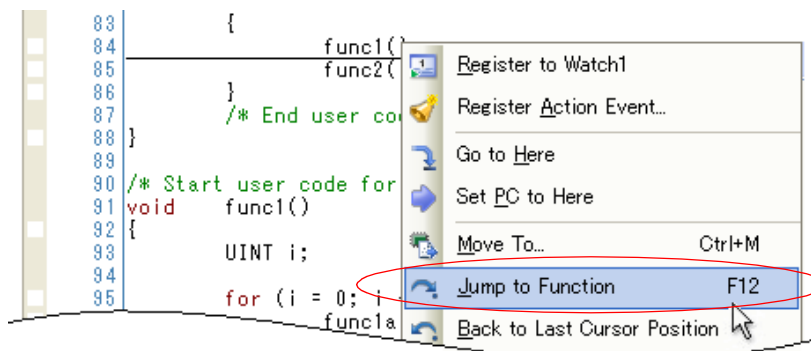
83 {
84 func1()
85 func2(
86 }
87 /* End user co
88 }
89
90 /* Start user code for
91 void func1()
92 {
93 UINT i;
94
95 for (i = 0; i
func1a

Register to Watch1
Register Action Event...
Go to Here
Set PC to Here
Move To... Ctrl+M
Jump to Function F12
Back to Last Cursor Position